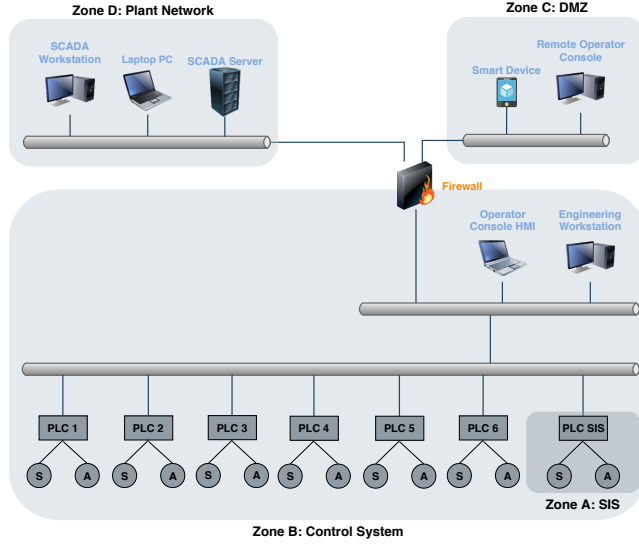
Zone D: Plant Network

SCADA Workstation

Laptop PC

SCADA Server

Zone C: DMZ

Smart Device

Remote Operator Console

Firewall

Operator Console HMI

Engineering Workstation

PLC 1
S A

PLC 2
S A

PLC 3
S A

PLC 4
S A

PLC 5
S A

PLC 6
S A

PLC SIS
S A

Zone A: SIS

Zone B: Control System